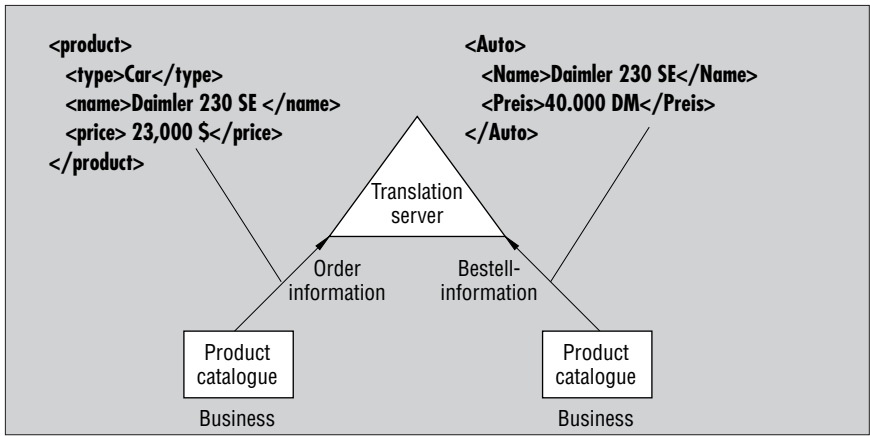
<product>
<type>Car</type>
<name>Daimler 230 SE </name>
<price> 23,000 $</price>
</product>

<Auto>
<Name>Daimler 230 SE</Name>
<Preis>40.000 DM</Preis>
</Auto>

Translation server

Order information

Bestell-information

Product catalogue

Business

Product catalogue

Business